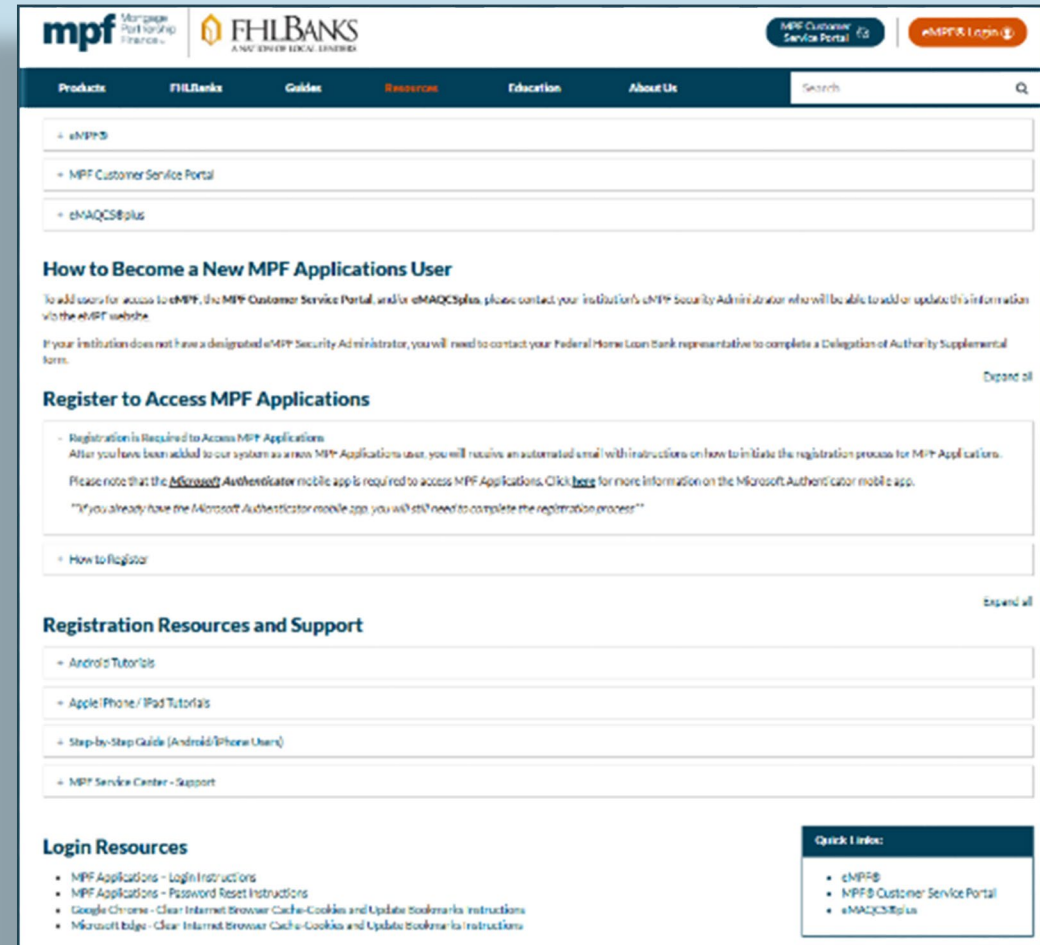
mpf Mortgage Partnership Finance

FHLBANKS A NATION OF LOCAL LENDERS

MPF Customer Service Portal

eMPF® Login

Products FHLBanks Guides Resources Education About Us

Search

+ eMPF®

+ MPF Customer Service Portal

+ eMAQCS®plus

How to Become a New MPF Applications User

To add users for access to eMPF, the MPF Customer Service Portal, and/or eMAQCSplus, please contact your institution's eMPF Security Administrator who will be able to add or update this information via the eMPF website.

If your institution does not have a designated eMPF Security Administrator, you will need to contact your Federal Home Loan Bank representative to complete a Delegation of Authority Supplemental form.

Expand all

Register to Access MPF Applications

- Registration is Required to Access MPF Applications

After you have been added to our system as a new MPF Applications user, you will receive an automated email with instructions on how to initiate the registration process for MPF Applications.

Please note that the Microsoft Authenticator mobile app is required to access MPF Applications. Click here for more information on the Microsoft Authenticator mobile app.

**If you already have the Microsoft Authenticator mobile app, you will still need to complete the registration process**

+ How to Register

Expand all

Registration Resources and Support

+ Android Tutorials

+ Apple iPhone / iPad Tutorials

+ Step-by-Step Guide (Android/iPhone Users)

+ MPF Service Center - Support

Login Resources

- MPF Applications - Login Instructions
- MPF Applications - Password Reset Instructions
- Google Chrome - Clear Internet Browser Cache-Cookies and Update Bookmarks Instructions
- Microsoft Edge - Clear Internet Browser Cache-Cookies and Update Bookmarks Instructions

Quick Links:

- eMPF®
- MPF® Customer Service Portal
- eMAQCS®plus